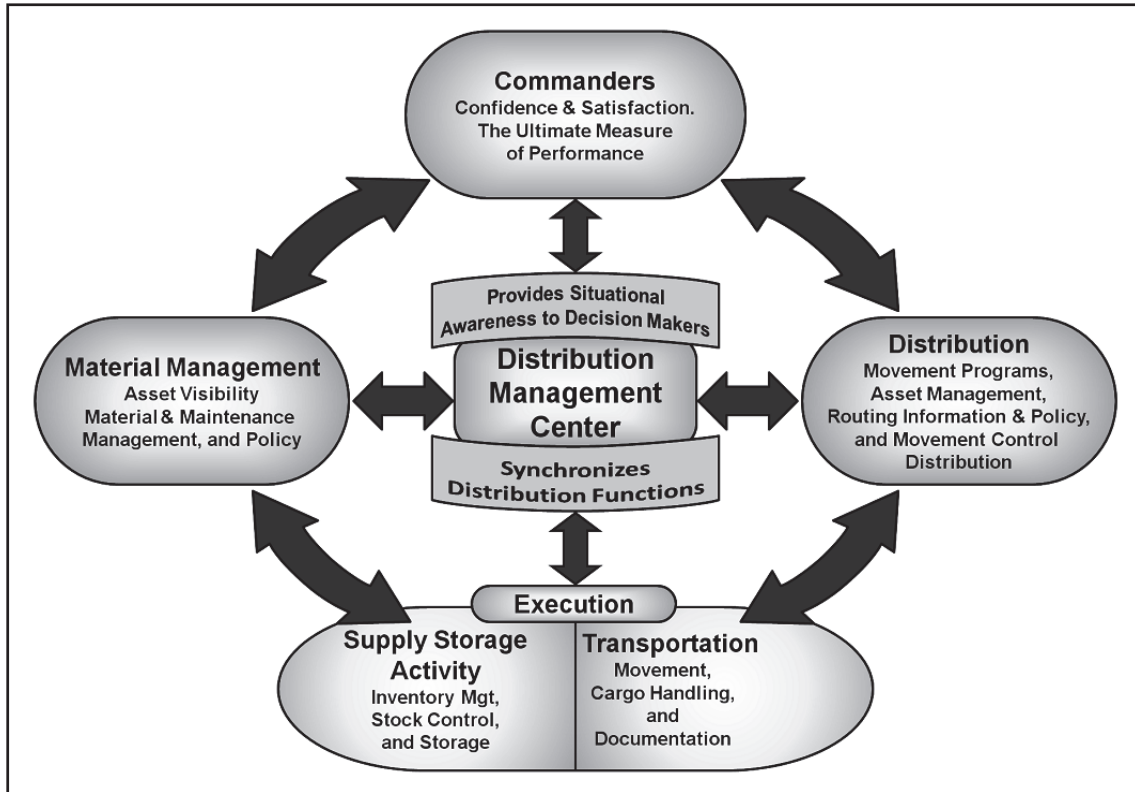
Commanders
Confidence & Satisfaction. The Ultimate Measure of Performance

Provides Situational Awareness to Decision Makers

Material Management
Asset Visibility Material & Maintenance Management, and Policy

Distribution Management Center

Distribution
Movement Programs, Asset Management, Routing Information & Policy, and Movement Control Distribution

Synchronizes Distribution Functions

Execution

Supply Storage Activity
Inventory Mgt, Stock Control, and Storage

Transportation
Movement, Cargo Handling, and Documentation